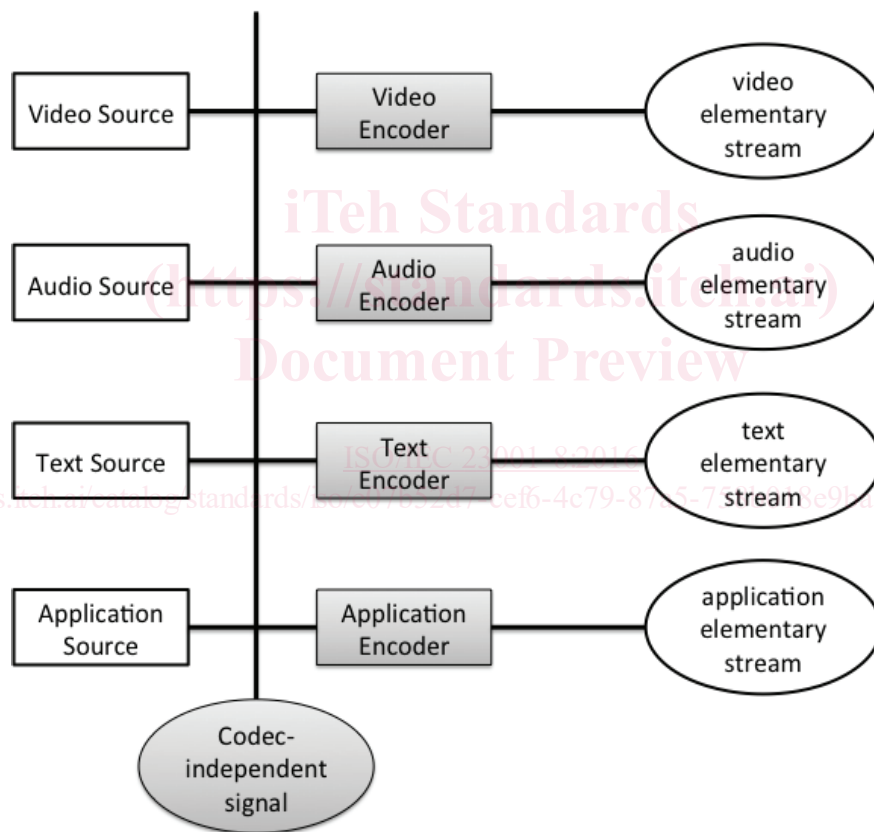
Video Source

Video Encoder

video elementary stream

iTeh Standards
(https://standards.iteh.ai)
Document Preview

Audio Source

Audio Encoder

audio elementary stream

Text Source

Text Encoder

text elementary stream

ISO/IEC 23001-8:2016
https://standards.iteh.ai/catalog/standards/iso/e07b52d7-cef6-4c79-87a5-75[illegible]918e9ba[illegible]

Application Source

Application Encoder

application elementary stream

Codec-independent signal